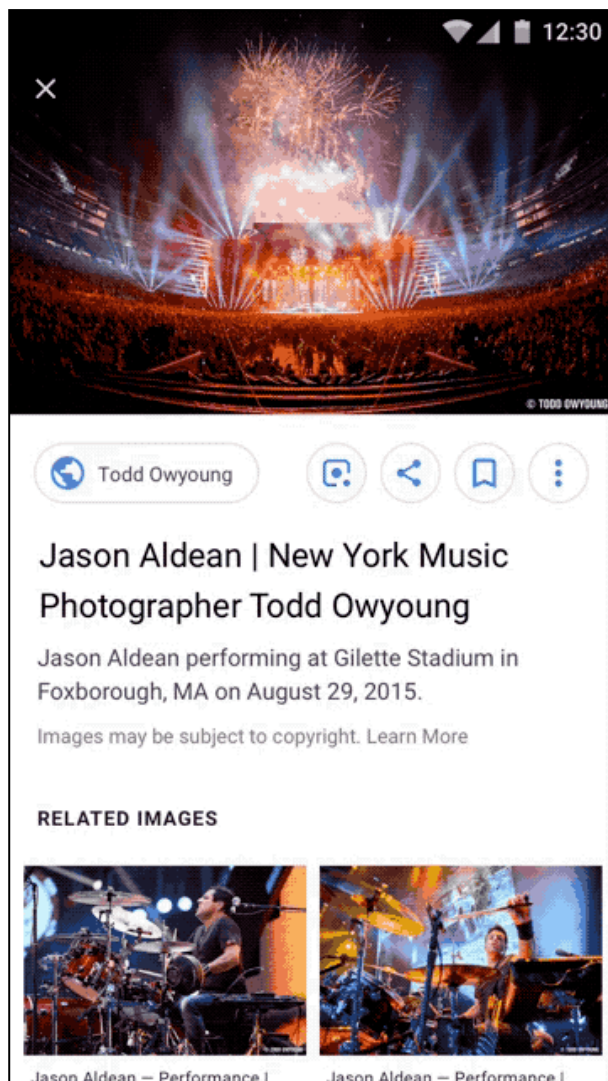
12:30

© TODD OWYOUNG

Todd Owyoung

Jason Aldean | New York Music Photographer Todd Owyoung

Jason Aldean performing at Gilette Stadium in Foxborough, MA on August 29, 2015.

Images may be subject to copyright. Learn More

RELATED IMAGES

Jason Aldean — Performance |

Jason Aldean — Performance |